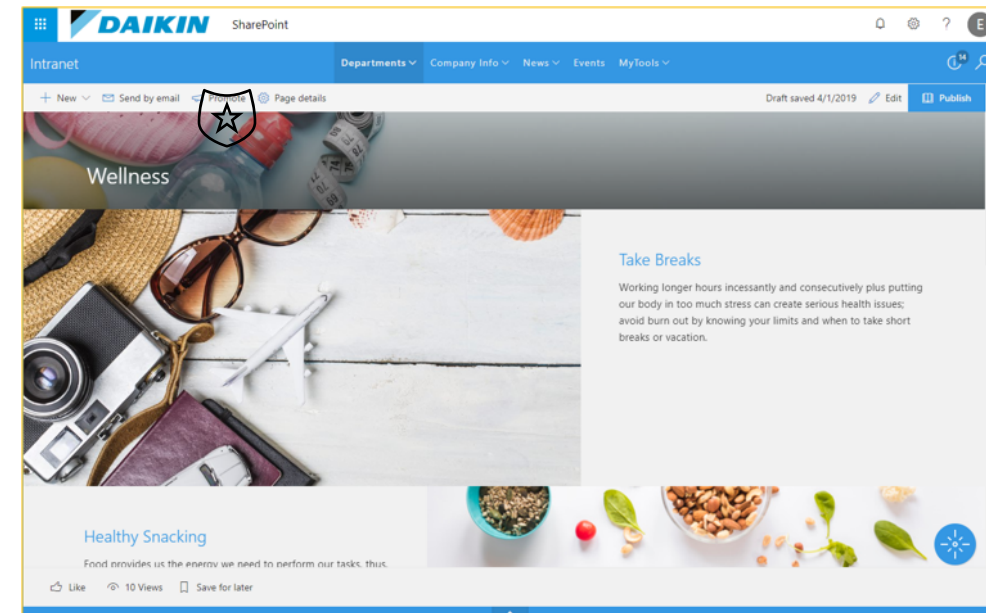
DAIKIN SharePoint

E

Intranet

Departments Company Info News Events MyTools

14

New Send by email Promote Page details

Draft saved 4/1/2019 Edit Publish

Wellness

Take Breaks

Working longer hours incessantly and consecutively plus putting our body in too much stress can create serious health issues; avoid burn out by knowing your limits and when to take short breaks or vacation.

Healthy Snacking

Food provides us the energy we need to perform our tasks, thus,

Like 10 Views Save for later